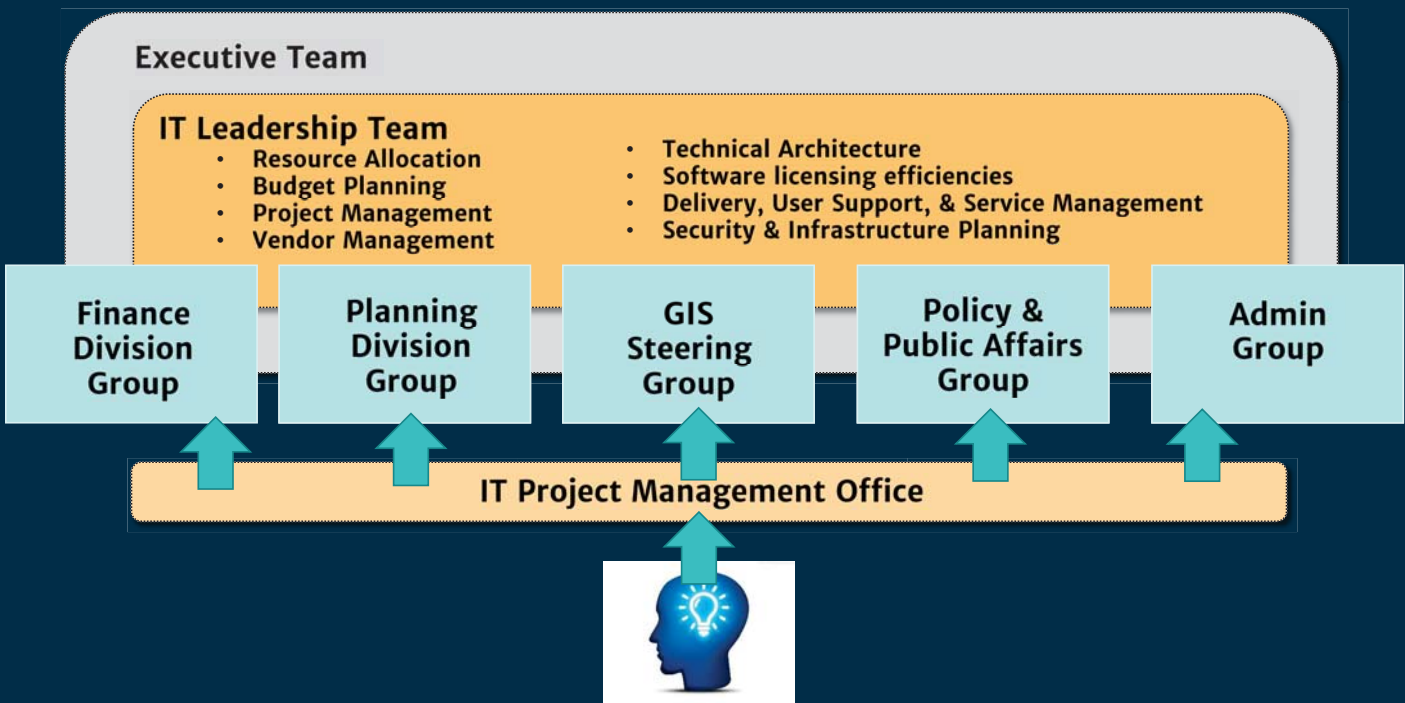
Executive Team

IT Leadership Team
- Resource Allocation
- Budget Planning
- Project Management
- Vendor Management

- Technical Architecture
- Software licensing efficiencies
- Delivery, User Support, & Service Management
- Security & Infrastructure Planning

Finance Division Group

Planning Division Group

GIS Steering Group

Policy & Public Affairs Group

Admin Group

IT Project Management Office